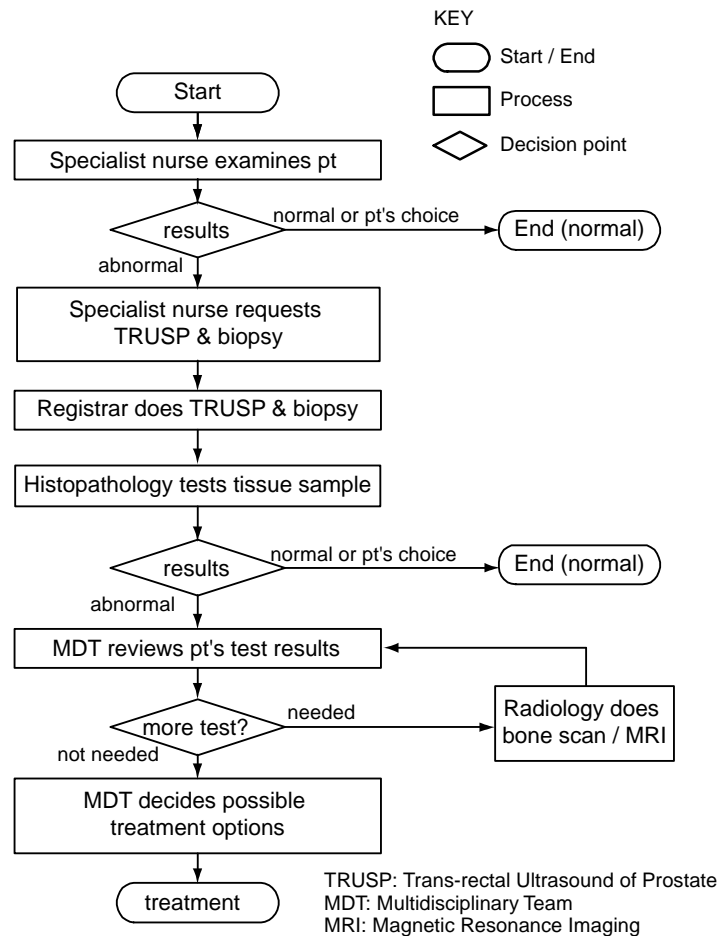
KEY

Start / End

Process

Decision point

Start

Specialist nurse examines pt

results

normal or pt's choice

End (normal)

abnormal

Specialist nurse requests TRUSP & biopsy

Registrar does TRUSP & biopsy

Histopathology tests tissue sample

results

normal or pt's choice

End (normal)

abnormal

MDT reviews pt's test results

more test?

needed

Radiology does bone scan / MRI

not needed

MDT decides possible treatment options

treatment

TRUSP: Trans-rectal Ultrasound of Prostate
MDT: Multidisciplinary Team
MRI: Magnetic Resonance Imaging